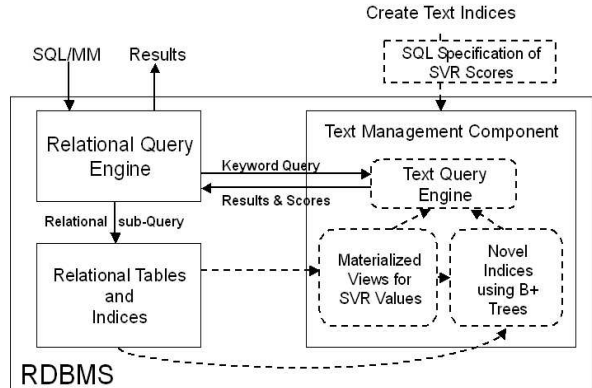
Create Text Indices

SQL Specification of SVR Scores

SQL/MM

Results

Relational Query Engine

Text Management Component

Keyword Query

Text Query Engine

Results & Scores

Relational sub-Query

Relational Tables and Indices

Materialized Views for SVR Values

Novel Indices using B+ Trees

RDBMS